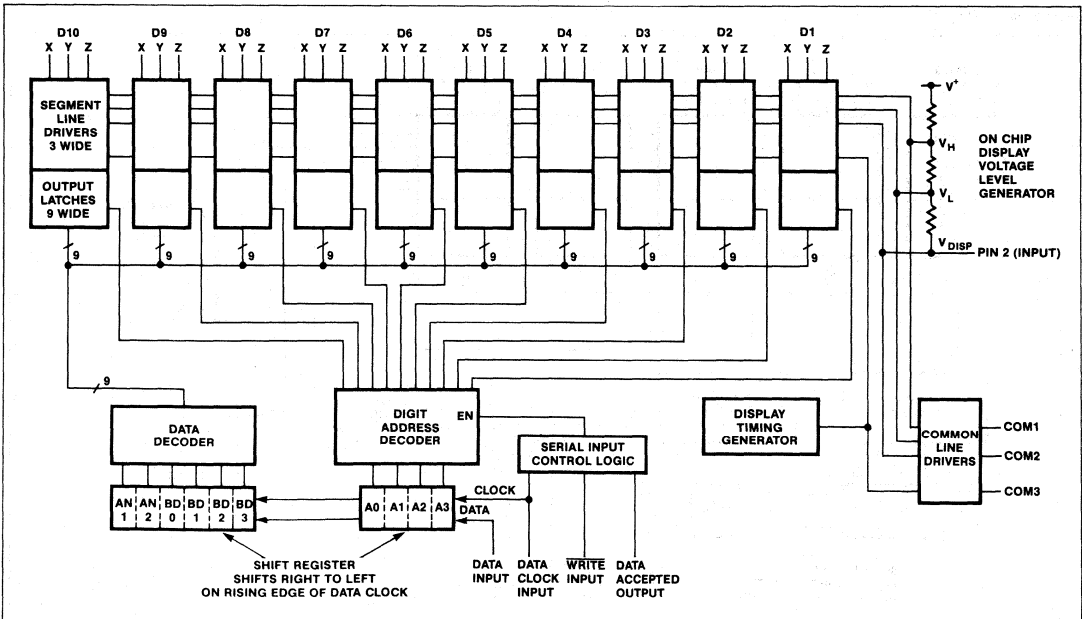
D10
X Y Z

D9
X Y Z

D8
X Y Z

D7
X Y Z

D6
X Y Z

D5
X Y Z

D4
X Y Z

D3
X Y Z

D2
X Y Z

D1
X Y Z

SEGMENT LINE DRIVERS 3 WIDE

OUTPUT LATCHES 9 WIDE

9 9 9 9 9 9 9 9 9 9

$V^+$

$V_H$

$V_L$

$V_{DISP}$

ON CHIP DISPLAY VOLTAGE LEVEL GENERATOR

PIN 2 (INPUT)

9

DATA DECODER

DIGIT ADDRESS DECODER

EN

SERIAL INPUT CONTROL LOGIC

DISPLAY TIMING GENERATOR

COMMON LINE DRIVERS

COM1

COM2

COM3

| AN 1 | AN 2 | BD 0 | BD 1 | BD 2 | BD 3 |
|---|---|---|---|---|---|

| A0 | A1 | A2 | A3 |
|---|---|---|---|

CLOCK

DATA

SHIFT REGISTER SHIFTS RIGHT TO LEFT ON RISING EDGE OF DATA CLOCK

DATA INPUT

DATA CLOCK INPUT

$\overline{\text{WRITE}}$ INPUT

DATA ACCEPTED OUTPUT